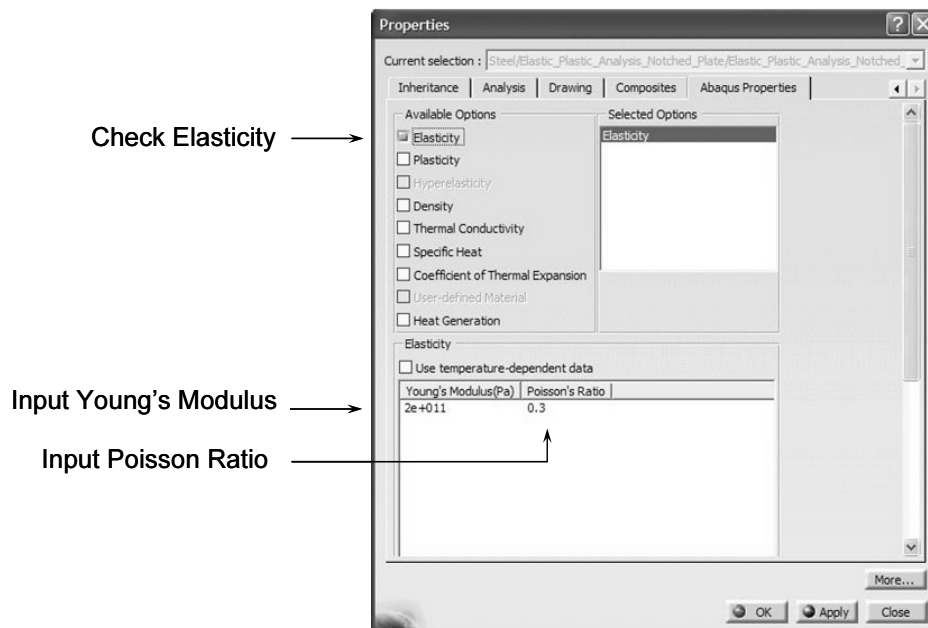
Properties

Current selection : Steel/Elastic_Plastic_Analysis_Notched_Plate/Elastic_Plastic_Analysis_Notched

Inheritance | Analysis | Drawing | Composites | Abaqus Properties

Available Options

Check Elasticity

Elasticity
Plasticity
Hyperelasticity
Density
Thermal Conductivity
Specific Heat
Coefficient of Thermal Expansion
User-defined Material
Heat Generation

Selected Options

Elasticity

Elasticity

Use temperature-dependent data

Input Young's Modulus

| Young's Modulus(Pa) | Poisson's Ratio |
|---|---|
| 2e+011 | 0.3 |

Input Poisson Ratio

More...

OK | Apply | Close